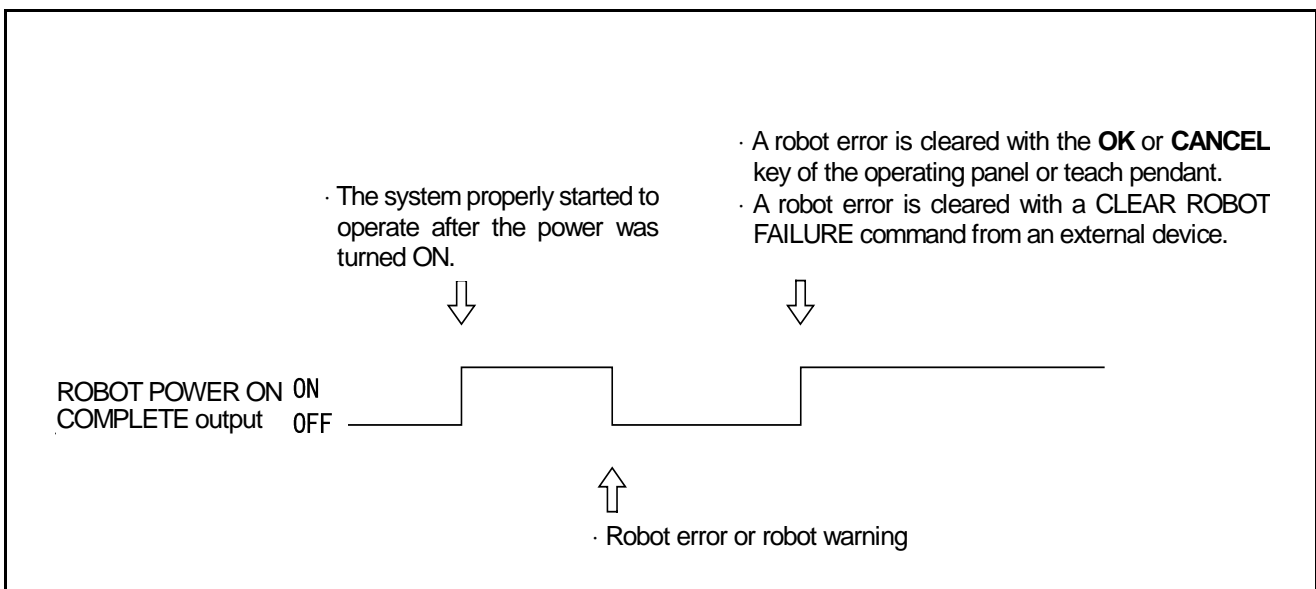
· A robot error is cleared with the **OK** or **CANCEL** key of the operating panel or teach pendant.
· A robot error is cleared with a CLEAR ROBOT FAILURE command from an external device.

· The system properly started to operate after the power was turned ON.

ROBOT POWER ON COMPLETE output

ON

OFF

· Robot error or robot warning